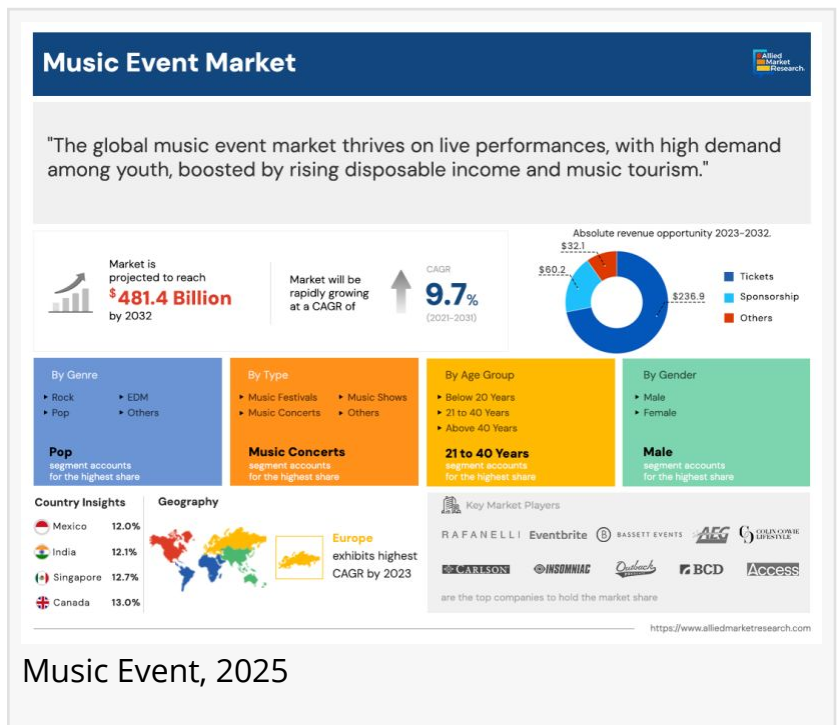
Music Event Market

Allied Market Research

"The global music event market thrives on live performances, with high demand among youth, boosted by rising disposable income and music tourism."

Market is projected to reach $481.4 Billion by 2032

Market will be rapidly growing at a CAGR of

CAGR 9.7% (2021-2031)

Absolute revenue opportunity 2023-2032.

$32.1
$60.2
$236.9

Tickets
Sponsorship
Others

By Genre
Rock
Pop
EDM
Others
Pop segment accounts for the highest share

By Type
Music Festivals
Music Concerts
Music Shows
Others
Music Concerts segment accounts for the highest share

By Age Group
Below 20 Years
21 to 40 Years
Above 40 Years
21 to 40 Years segment accounts for the highest share

By Gender
Male
Female
Male segment accounts for the highest share

Country Insights
Mexico 12.0%
India 12.1%
Singapore 12.7%
Canada 13.0%

Geography

Europe exhibits highest CAGR by 2023

Key Market Players
RAFANELLI Eventbrite BASSETT EVENTS AEG COLIN COWIE LIFESTYLE
CARLSON INSOMNIAC Outback BCD Access
are the top companies to hold the market share

https://www.alliedmarketresearch.com

Music Event, 2025